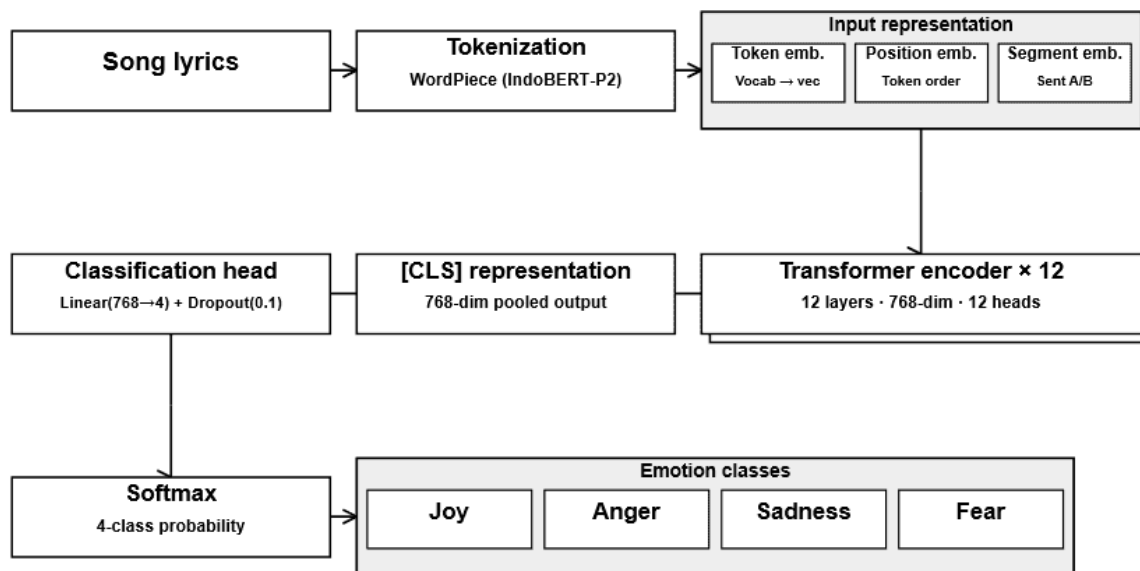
Song lyrics

Tokenization
WordPiece (IndoBERT-P2)

Input representation
Token emb.
Vocab → vec
Position emb.
Token order
Segment emb.
Sent A/B

Transformer encoder × 12
12 layers · 768-dim · 12 heads

[CLS] representation
768-dim pooled output

Classification head
Linear(768→4) + Dropout(0.1)

Softmax
4-class probability

Emotion classes
Joy
Anger
Sadness
Fear